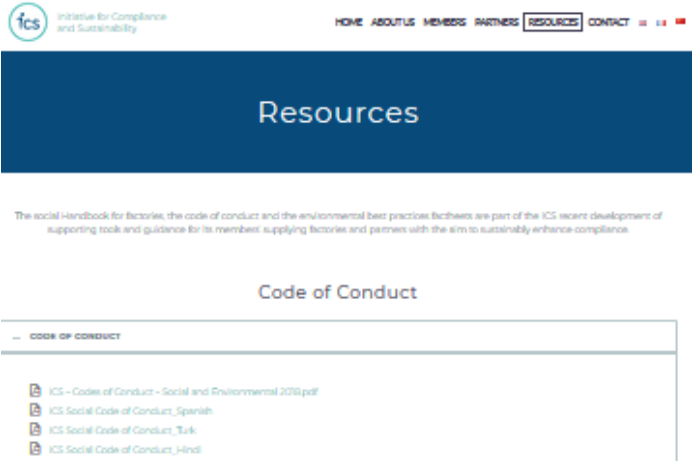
ics Initiative for Compliance and Sustainability

HOME ABOUT US MEMBERS PARTNERS RESOURCES CONTACT

Resources

The social Handbook for factories, the code of conduct and the environmental best practices factsheets are part of the ICS recent development of supporting tools and guidance for its members' supplying factories and partners with the aim to sustainably enhance compliance.

Code of Conduct

– CODE OF CONDUCT

ICS – Codes of Conduct – Social and Environmental 2018.pdf

ICS Social Code of Conduct_Spanish

ICS Social Code of Conduct_Turk

ICS Social Code of Conduct_Hindi